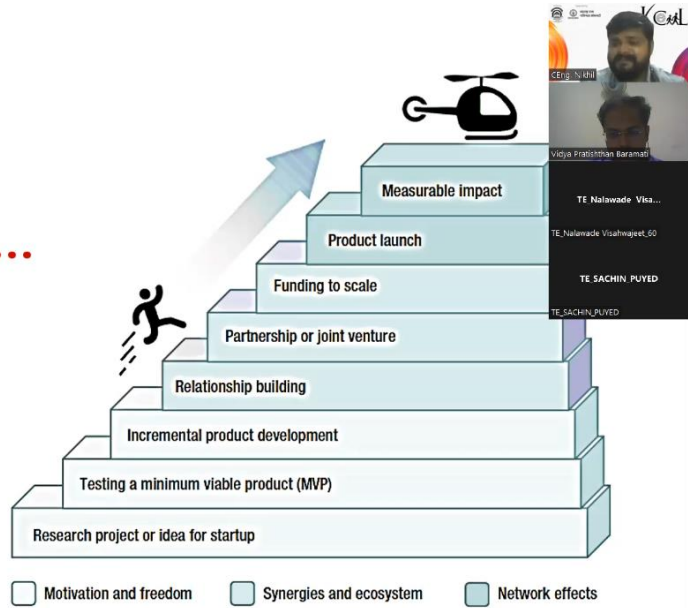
Measurable impact

Product launch

Funding to scale

Partnership or joint venture

Relationship building

Incremental product development

Testing a minimum viable product (MVP)

Research project or idea for startup

Motivation and freedom

Synergies and ecosystem

Network effects

KCoL

CEng. Nikhil

Vidya Pratishthan Baramati

TE_Nalawade Visa...

TE_Nalawade Visahwajeet_60

TE_SACHIN_PUYED

TE_SACHIN_PUYED